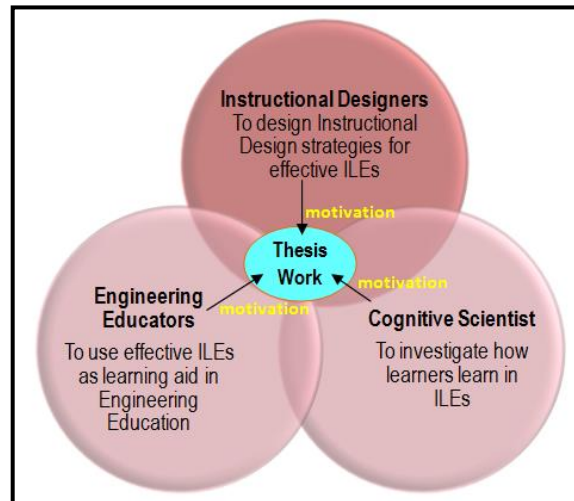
Instructional Designers
To design Instructional Design strategies for effective ILEs

motivation

Thesis Work

motivation

Engineering Educators

motivation

Cognitive Scientist

To use effective ILEs as learning aid in Engineering Education

To investigate how learners learn in ILEs